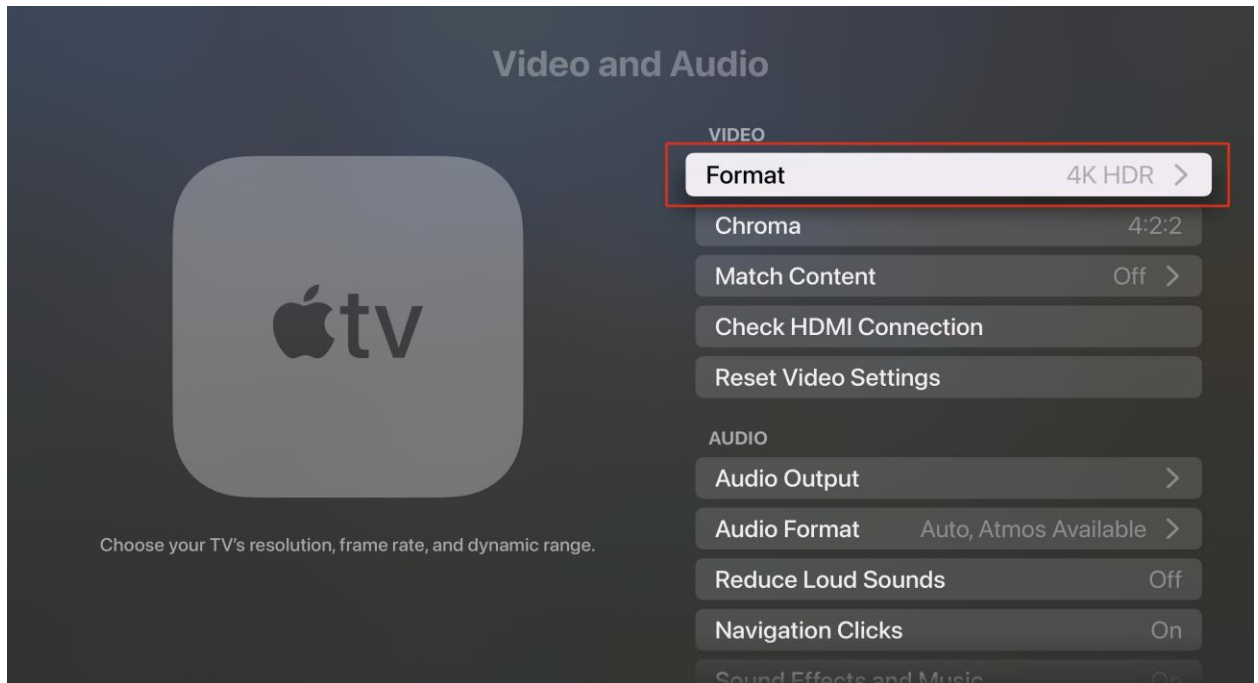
Video and Audio

tv

Choose your TV's resolution, frame rate, and dynamic range.

VIDEO

Format 4K HDR >

Chroma 4:2:2

Match Content Off >

Check HDMI Connection

Reset Video Settings

AUDIO

Audio Output >

Audio Format Auto, Atmos Available >

Reduce Loud Sounds Off

Navigation Clicks On

Sound Effects and Music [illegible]